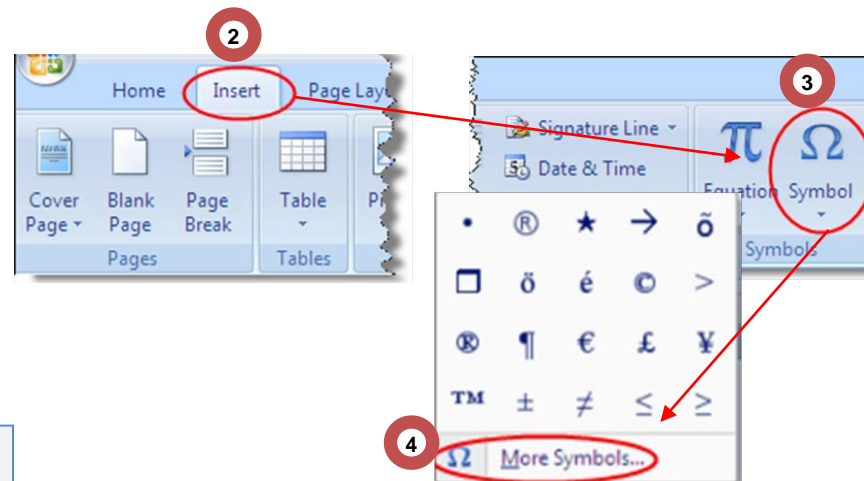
2

Home Insert Page Lay

Cover Page
Blank Page
Page Break
Pages

Table
Tables

Pi

3

Signature Line
Date & Time

π
Equation

Ω
Symbol

Symbols

• ® ★ → õ
❐ ö é © >
® ¶ € £ ¥
™ ± ≠ ≤ ≥

4

Ω More Symbols...